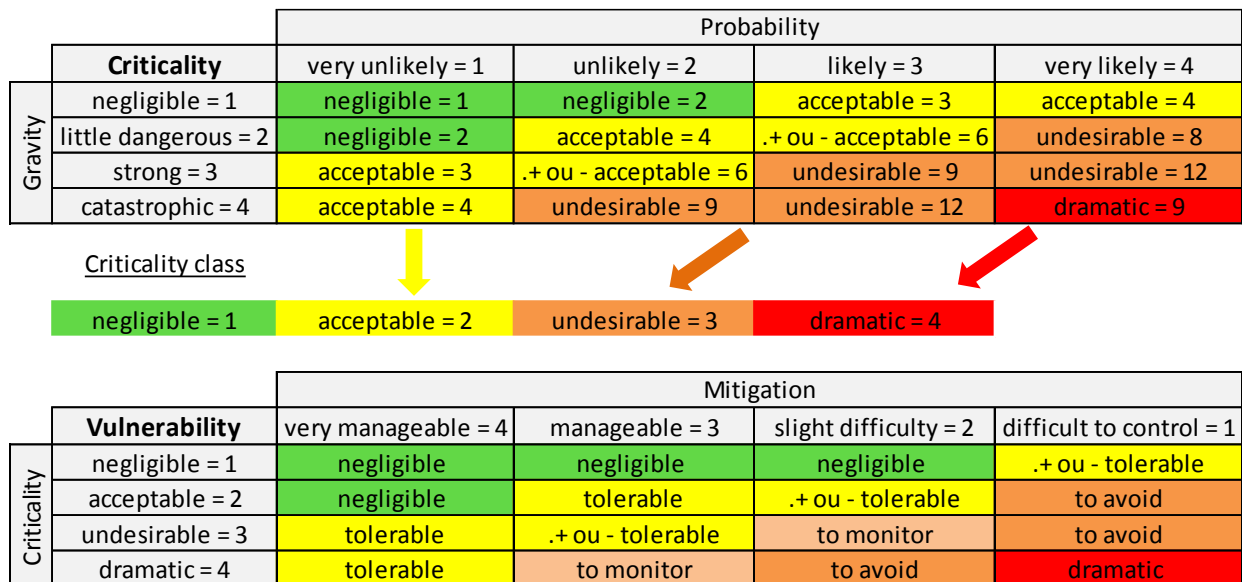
| | | Probability | | | |
|---|---|---|---|---|---|
| | **Criticality** | very unlikely = 1 | unlikely = 2 | likely = 3 | very likely = 4 |
| Gravity | negligible = 1 | negligible = 1 | negligible = 2 | acceptable = 3 | acceptable = 4 |
| | little dangerous = 2 | negligible = 2 | acceptable = 4 | .+ ou - acceptable = 6 | undesirable = 8 |
| | strong = 3 | acceptable = 3 | .+ ou - acceptable = 6 | undesirable = 9 | undesirable = 12 |
| | catastrophic = 4 | acceptable = 4 | undesirable = 9 | undesirable = 12 | dramatic = 9 |

Criticality class

| negligible = 1 | acceptable = 2 | undesirable = 3 | dramatic = 4 |
|---|---|---|---|

| | | Mitigation | | | |
|---|---|---|---|---|---|
| | **Vulnerability** | very manageable = 4 | manageable = 3 | slight difficulty = 2 | difficult to control = 1 |
| Criticality | negligible = 1 | negligible | negligible | negligible | .+ ou - tolerable |
| | acceptable = 2 | negligible | tolerable | .+ ou - tolerable | to avoid |
| | undesirable = 3 | tolerable | .+ ou - tolerable | to monitor | to avoid |
| | dramatic = 4 | tolerable | to monitor | to avoid | dramatic |